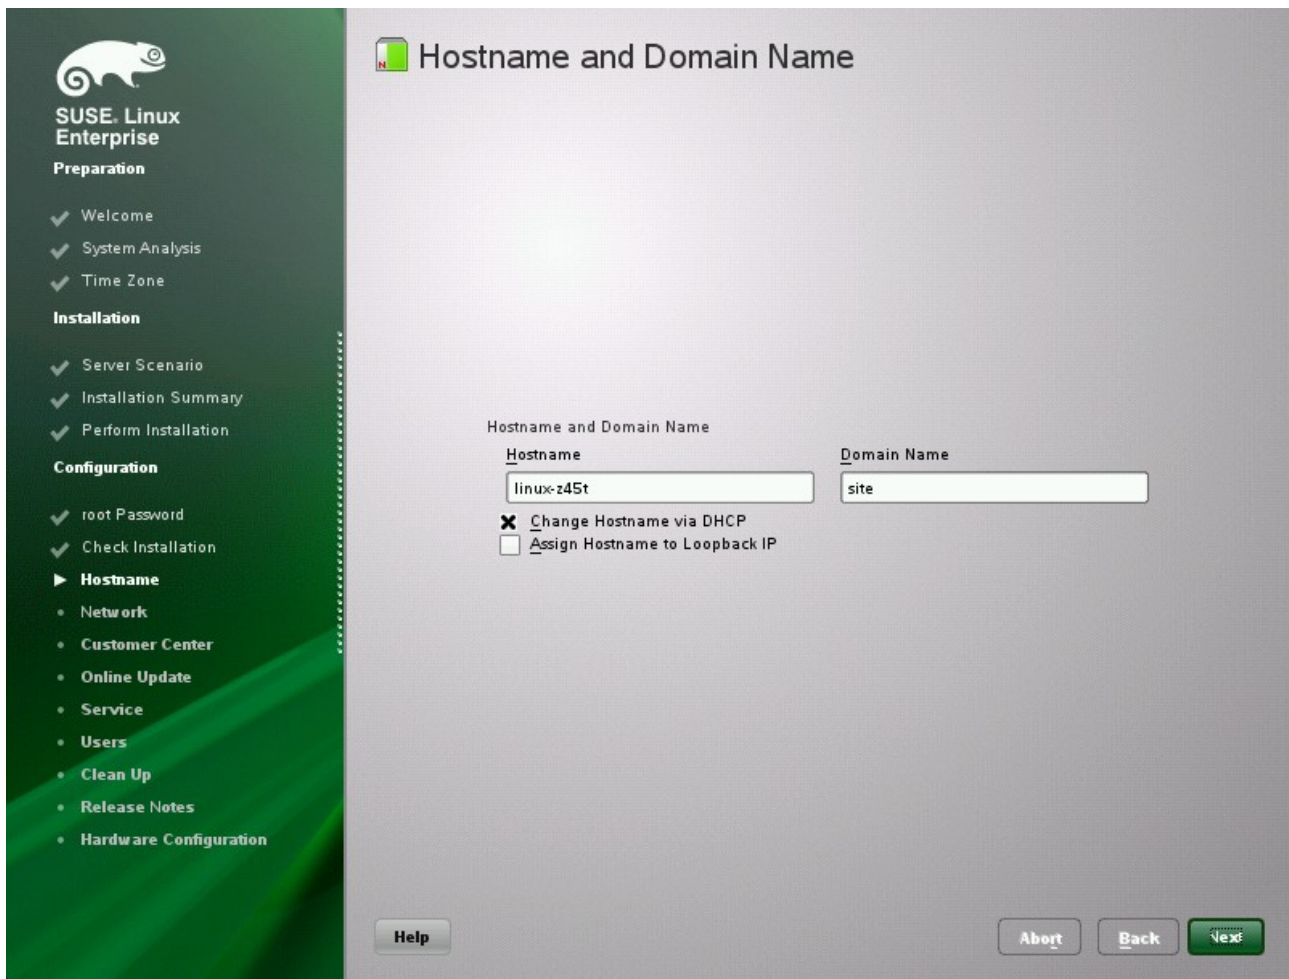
SUSE. Linux Enterprise

Preparation

Welcome
System Analysis
Time Zone

Installation

Server Scenario
Installation Summary
Perform Installation

Configuration

root Password
Check Installation
Hostname
Network
Customer Center
Online Update
Service
Users
Clean Up
Release Notes
Hardware Configuration

Hostname and Domain Name

Hostname and Domain Name

Hostname
linux-z45t

Domain Name
site

Change Hostname via DHCP
Assign Hostname to Loopback IP

Help

Abort
Back
Next